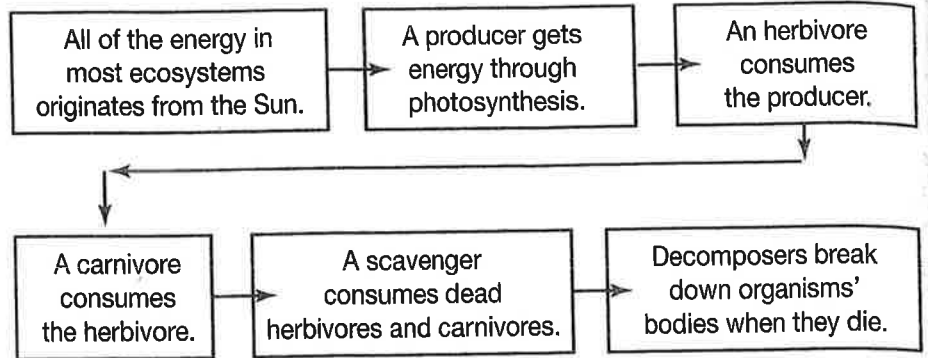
All of the energy in most ecosystems originates from the Sun.

A producer gets energy through photosynthesis.

An herbivore consumes the producer.

A carnivore consumes the herbivore.

A scavenger consumes dead herbivores and carnivores.

Decomposers break down organisms' bodies when they die.